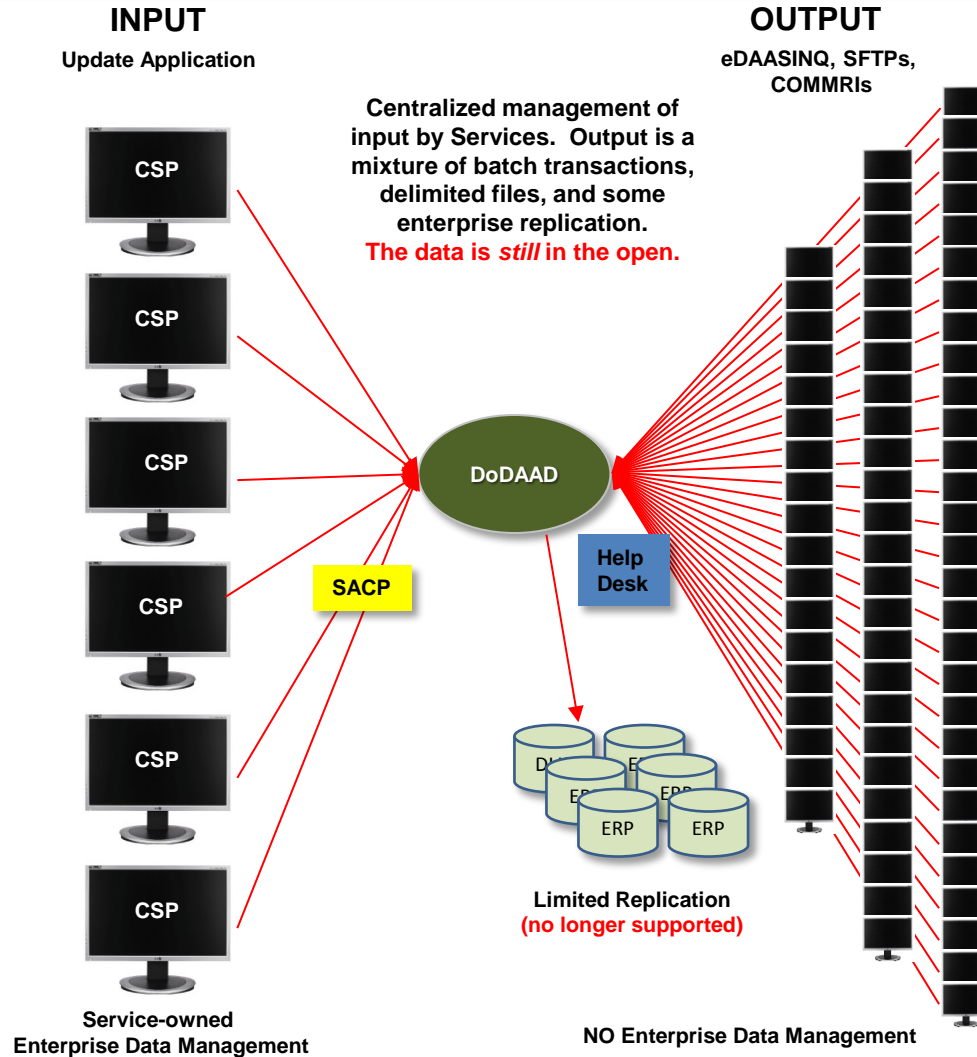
INPUT
Update Application

OUTPUT
eDAASINQ, SFTPs, COMMRIs

Centralized management of input by Services. Output is a mixture of batch transactions, delimited files, and some enterprise replication.
The data is *still* in the open.

CSP

CSP

CSP

CSP

CSP

CSP

DoDAAD

SACP

Help Desk

DL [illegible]
E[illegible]
ERP
ERP
ERP
ERP

Limited Replication
(no longer supported)

Service-owned
Enterprise Data Management

NO Enterprise Data Management